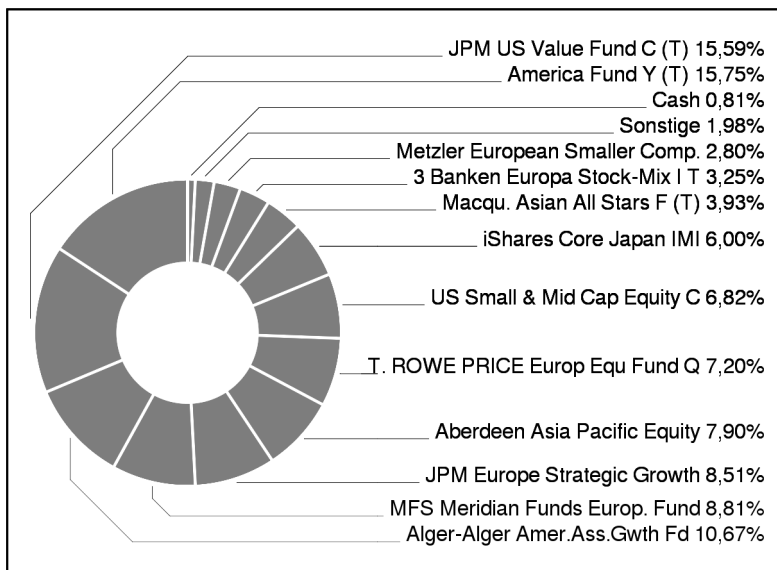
JPM US Value Fund C (T) 15,59%
America Fund Y (T) 15,75%
Cash 0,81%
Sonstige 1,98%
Metzler European Smaller Comp. 2,80%
3 Banken Europa Stock-Mix I T 3,25%
Macqu. Asian All Stars F (T) 3,93%
iShares Core Japan IMI 6,00%
US Small & Mid Cap Equity C 6,82%
T. ROWE PRICE Europ Equ Fund Q 7,20%
Aberdeen Asia Pacific Equity 7,90%
JPM Europe Strategic Growth 8,51%
MFS Meridian Funds Europ. Fund 8,81%
Alger-Alger Amer.Ass.Gwth Fd 10,67%